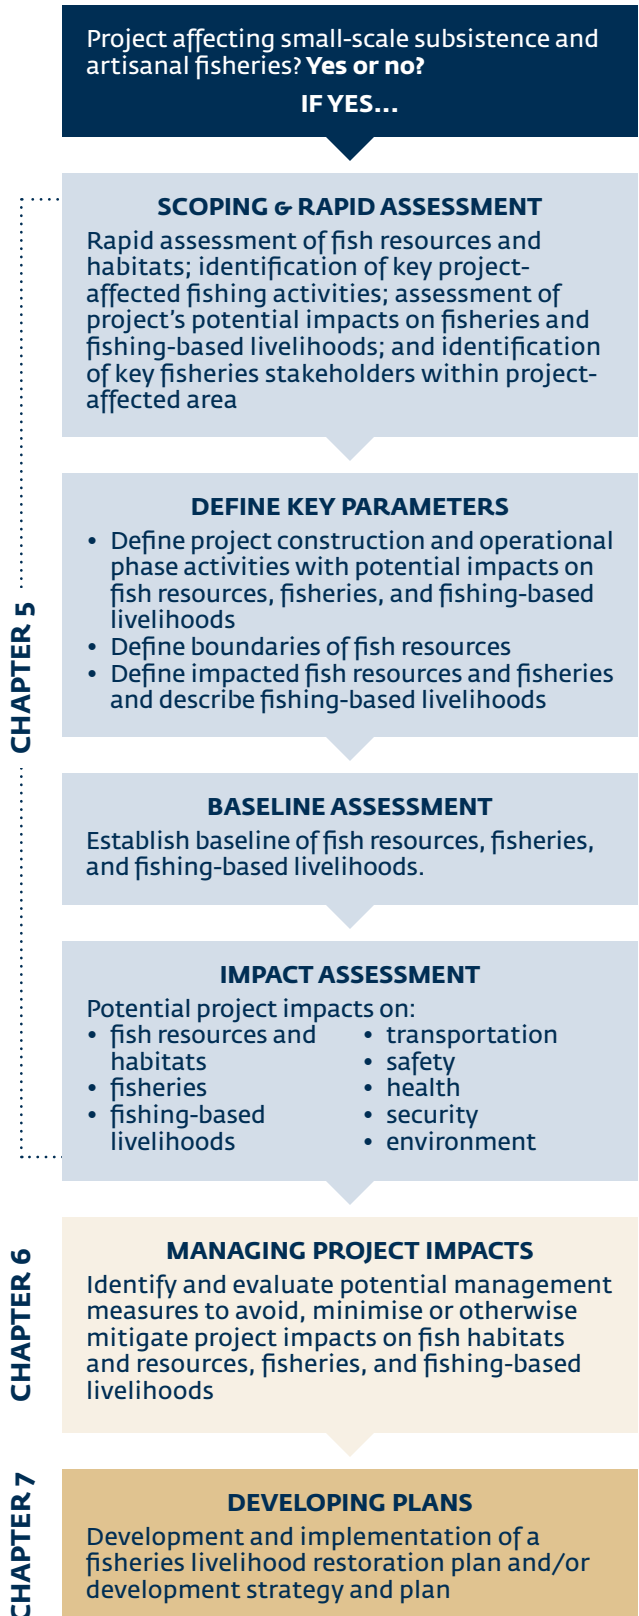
Project affecting small-scale subsistence and artisanal fisheries? **Yes or no?**

IF YES...

CHAPTER 5

SCOPING & RAPID ASSESSMENT

Rapid assessment of fish resources and habitats; identification of key project-affected fishing activities; assessment of project's potential impacts on fisheries and fishing-based livelihoods; and identification of key fisheries stakeholders within project-affected area

DEFINE KEY PARAMETERS

- Define project construction and operational phase activities with potential impacts on fish resources, fisheries, and fishing-based livelihoods
- Define boundaries of fish resources
- Define impacted fish resources and fisheries and describe fishing-based livelihoods

BASELINE ASSESSMENT

Establish baseline of fish resources, fisheries, and fishing-based livelihoods.

IMPACT ASSESSMENT

Potential project impacts on:

- fish resources and habitats
- fisheries
- fishing-based livelihoods
- transportation
- safety
- health
- security
- environment

CHAPTER 6

MANAGING PROJECT IMPACTS

Identify and evaluate potential management measures to avoid, minimise or otherwise mitigate project impacts on fish habitats and resources, fisheries, and fishing-based livelihoods

CHAPTER 7

DEVELOPING PLANS

Development and implementation of a fisheries livelihood restoration plan and/or development strategy and plan